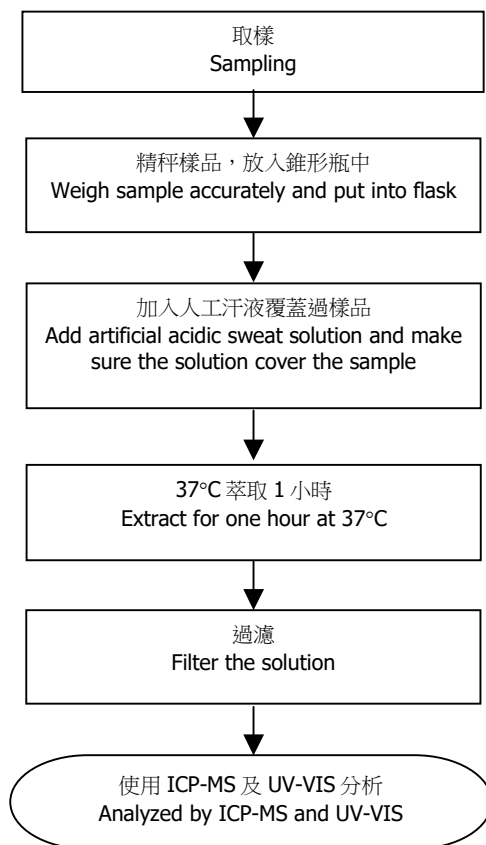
取樣
Sampling

精秤樣品，放入錐形瓶中
Weigh sample accurately and put into flask

加入人工汗液覆蓋過樣品
Add artificial acidic sweat solution and make sure the solution cover the sample

37°C 萃取 1 小時
Extract for one hour at 37°C

過濾
Filter the solution

使用 ICP-MS 及 UV-VIS 分析
Analyzed by ICP-MS and UV-VIS